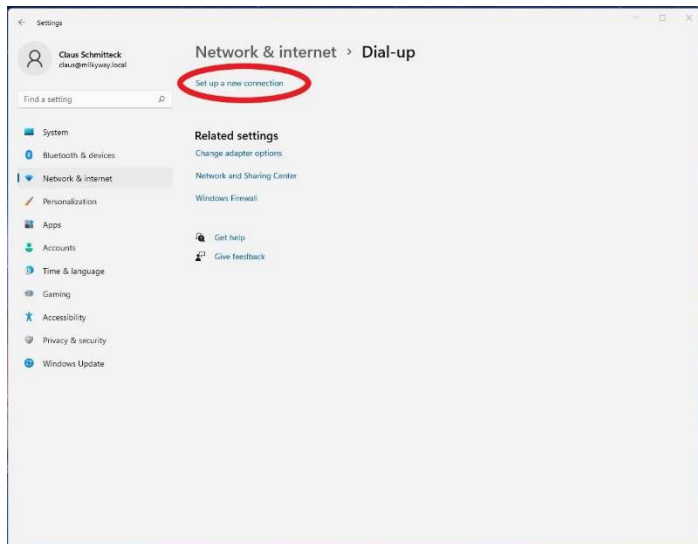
Settings

Claus Schmitteck
claus@milkyway.local

Find a setting

System
Bluetooth & devices
Network & internet
Personalization
Apps
Accounts
Time & language
Gaming
Accessibility
Privacy & security
Windows Update

Network & internet > Dial-up

Set up a new connection

Related settings

Change adapter options

Network and Sharing Center

Windows Firewall

Get help

Give feedback